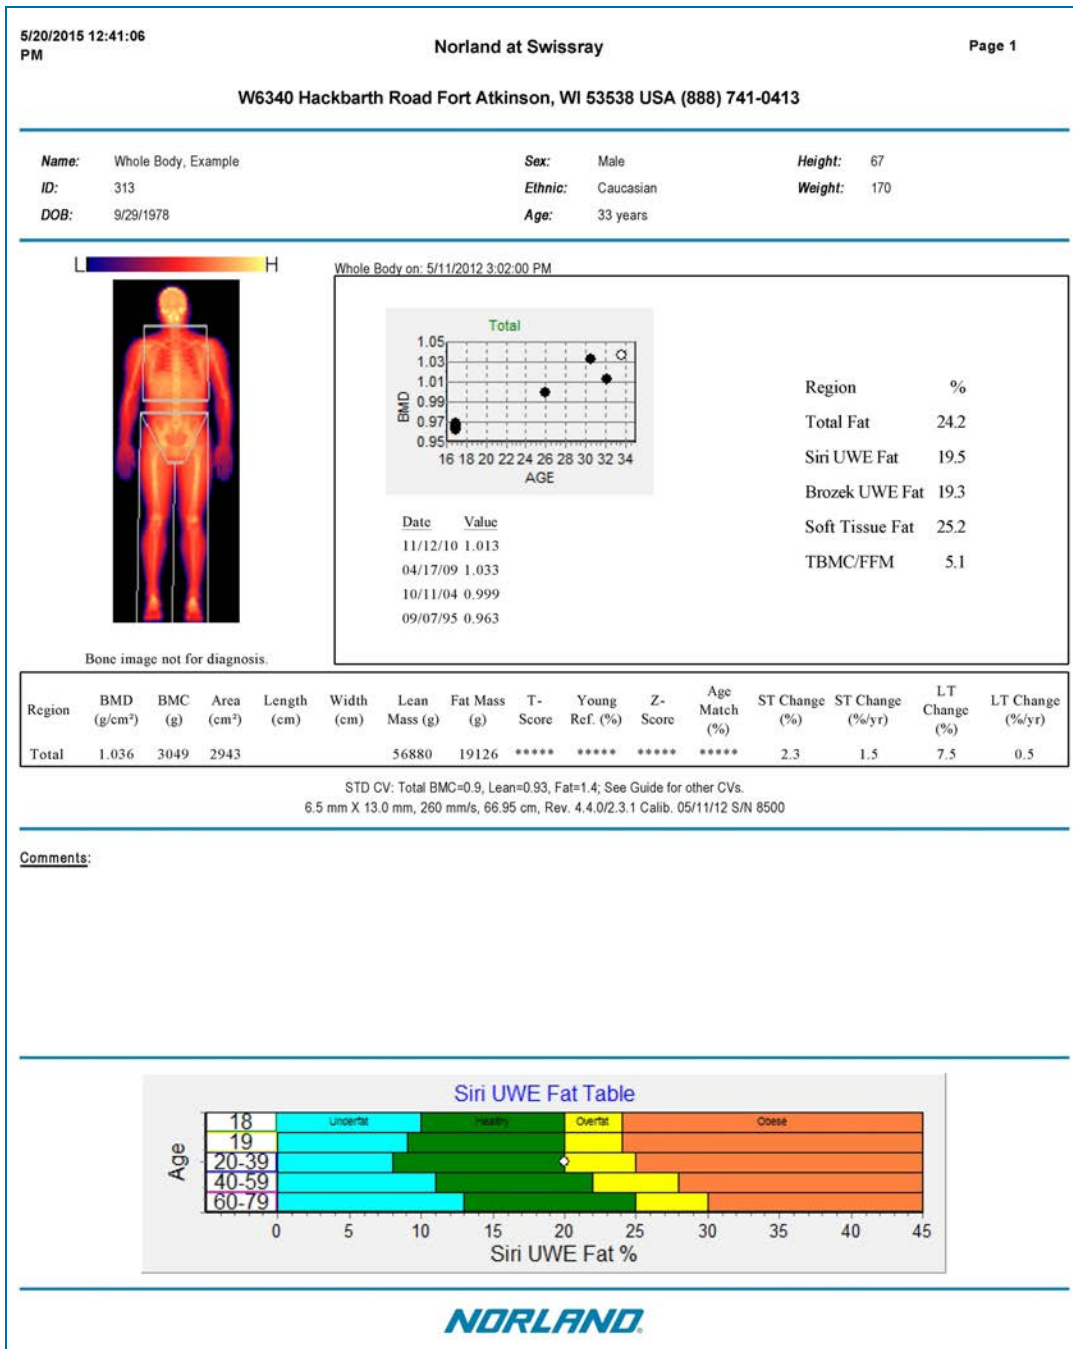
5/20/2015 12:41:06 PM

Norland at Swissray

Page 1

W6340 Hackbarth Road Fort Atkinson, WI 53538 USA (888) 741-0413

Name: Whole Body, Example
ID: 313
DOB: 9/29/1978

Sex: Male
Ethnic: Caucasian
Age: 33 years

Height: 67
Weight: 170

L H

Bone image not for diagnosis.

Whole Body on: 5/11/2012 3:02:00 PM

Total

BMD

1.05
1.03
1.01
0.99
0.97
0.95

16 18 20 22 24 26 28 30 32 34
AGE

| Date | Value |
|---|---|
| 11/12/10 | 1.013 |
| 04/17/09 | 1.033 |
| 10/11/04 | 0.999 |
| 09/07/95 | 0.963 |

| Region | % |
|---|---|
| Total Fat | 24.2 |
| Siri UWE Fat | 19.5 |
| Brozek UWE Fat | 19.3 |
| Soft Tissue Fat | 25.2 |
| TBMC/FFM | 5.1 |

| Region | BMD (g/cm²) | BMC (g) | Area (cm²) | Length (cm) | Width (cm) | Lean Mass (g) | Fat Mass (g) | T-Score | Young Ref. (%) | Z-Score | Age Match (%) | ST Change (%) | ST Change (%/yr) | LT Change (%) | LT Change (%/yr) |
|---|---|---|---|---|---|---|---|---|---|---|---|---|---|---|---|
| Total | 1.036 | 3049 | 2943 | | | 56880 | 19126 | ***** | ***** | ***** | ***** | 2.3 | 1.5 | 7.5 | 0.5 |

STD CV: Total BMC=0.9, Lean=0.93, Fat=1.4; See Guide for other CVs.
6.5 mm X 13.0 mm, 260 mm/s, 66.95 cm, Rev. 4.4.0/2.3.1 Calib. 05/11/12 S/N 8500

Comments:

Siri UWE Fat Table

Age

18
19
20-39
40-59
60-79

Underfat Healthy Overfat Obese

0 5 10 15 20 25 30 35 40 45
Siri UWE Fat %

NORLAND